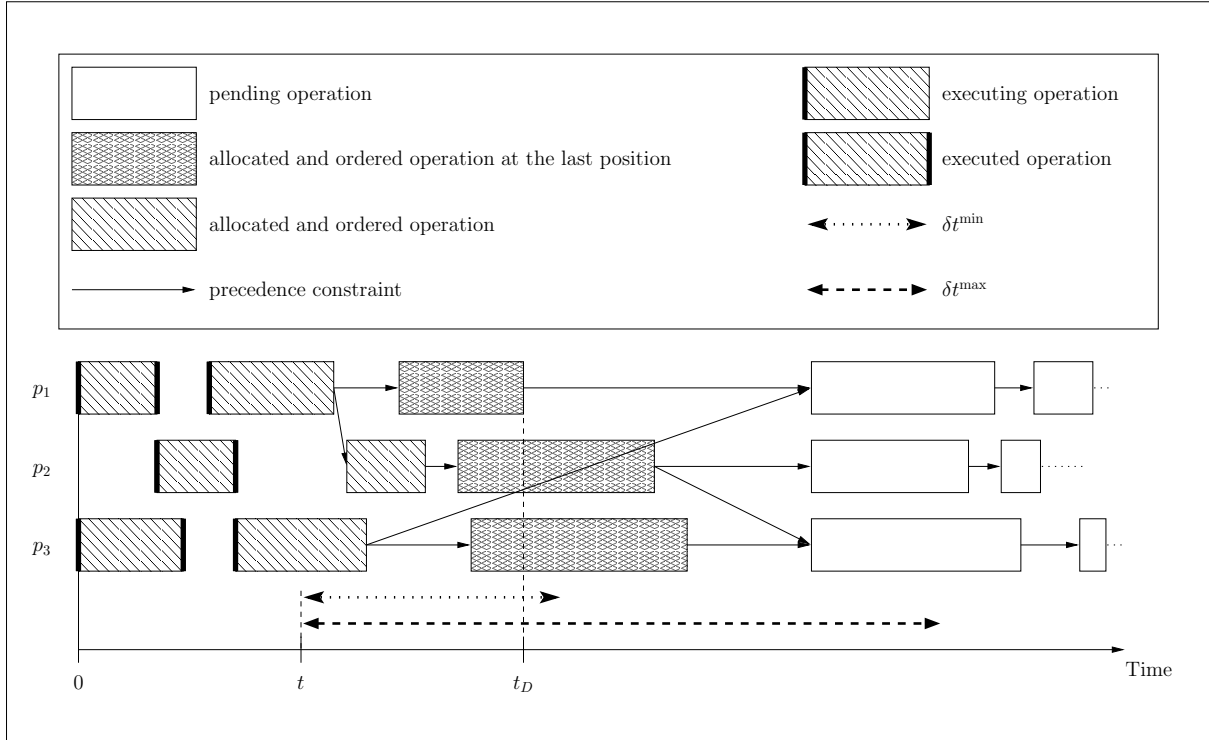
pending operation

executing operation

allocated and ordered operation at the last position

executed operation

allocated and ordered operation

$\delta t^{\min}$

precedence constraint

$\delta t^{\max}$

$p_1$

$p_2$

$p_3$

0

$t$

$t_D$

Time